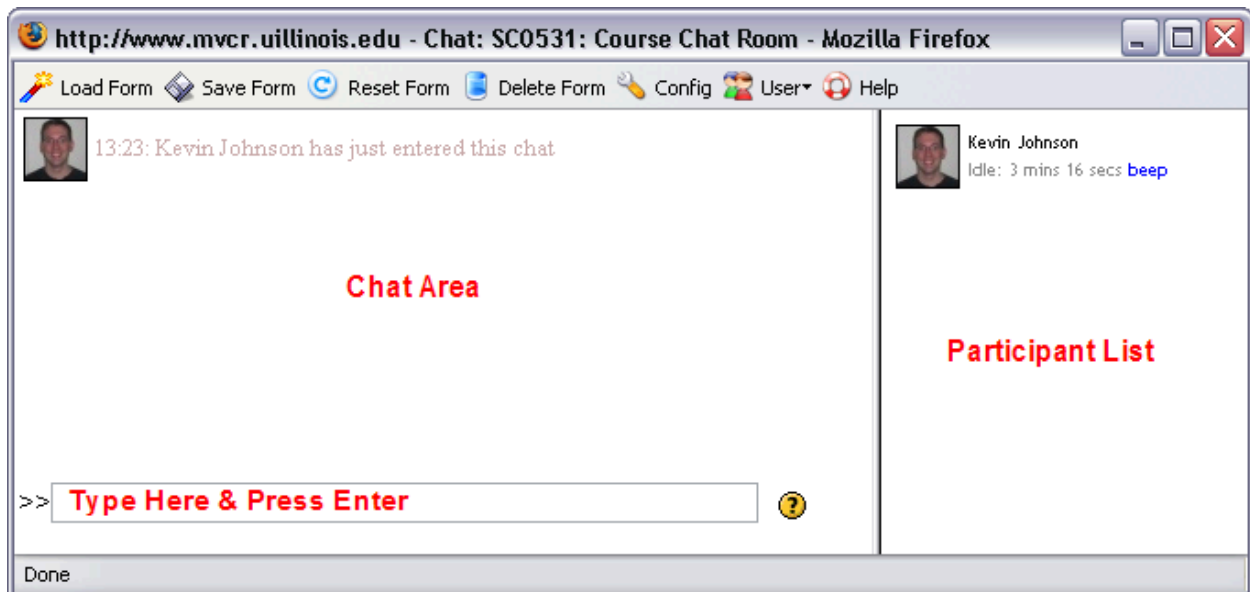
http://www.mvcr.uillinois.edu - Chat: SC0531: Course Chat Room - Mozilla Firefox

Load Form Save Form Reset Form Delete Form Config User Help

13:23: Kevin Johnson has just entered this chat

Kevin Johnson
Idle: 3 mins 16 secs beep

Chat Area

Participant List

>> Type Here & Press Enter

Done